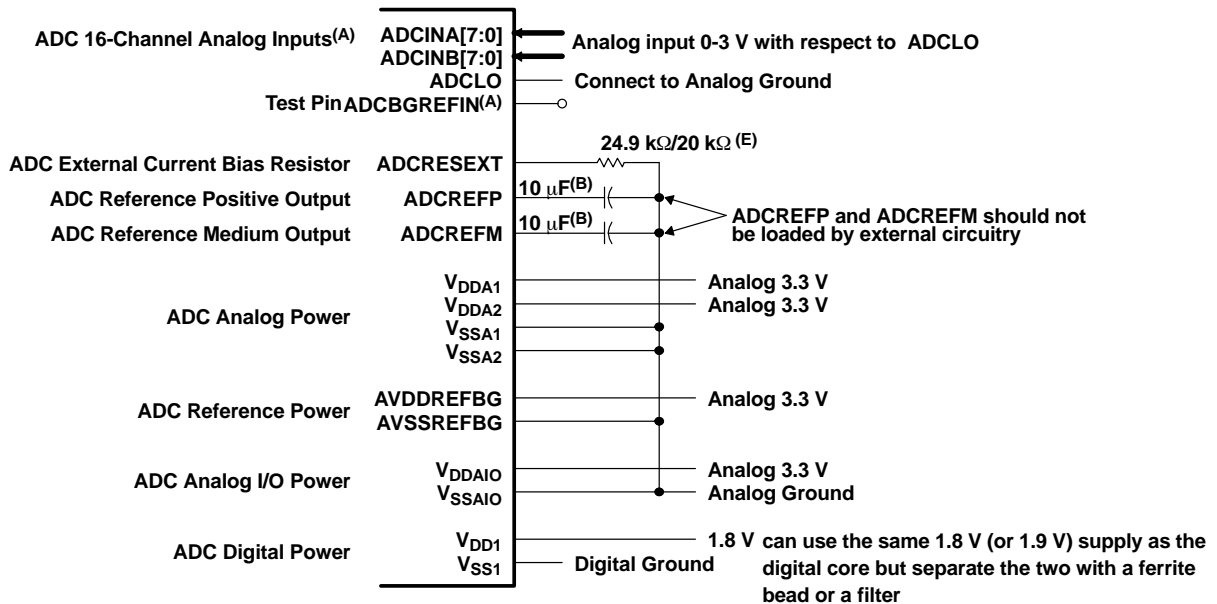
ADC 16-Channel Analog Inputs$^{(A)}$

ADCINA[7:0]

ADCINB[7:0]

Analog input 0-3 V with respect to ADCLO

ADCLO

Connect to Analog Ground

Test Pin ADCBGREFIN$^{(A)}$

24.9 k$\Omega$/20 k$\Omega$ $^{(E)}$

ADC External Current Bias Resistor

ADCRESEXT

ADC Reference Positive Output

ADCREFP

10 $\mu$F$^{(B)}$

ADC Reference Medium Output

ADCREFM

10 $\mu$F$^{(B)}$

ADCREFP and ADCREFM should not be loaded by external circuitry

ADC Analog Power

$V_{DDA1}$

Analog 3.3 V

$V_{DDA2}$

Analog 3.3 V

$V_{SSA1}$

$V_{SSA2}$

ADC Reference Power

AVDDREFBG

Analog 3.3 V

AVSSREFBG

ADC Analog I/O Power

$V_{DDAIO}$

Analog 3.3 V

$V_{SSAIO}$

Analog Ground

ADC Digital Power

$V_{DD1}$

1.8 V can use the same 1.8 V (or 1.9 V) supply as the digital core but separate the two with a ferrite bead or a filter

$V_{SS1}$

Digital Ground